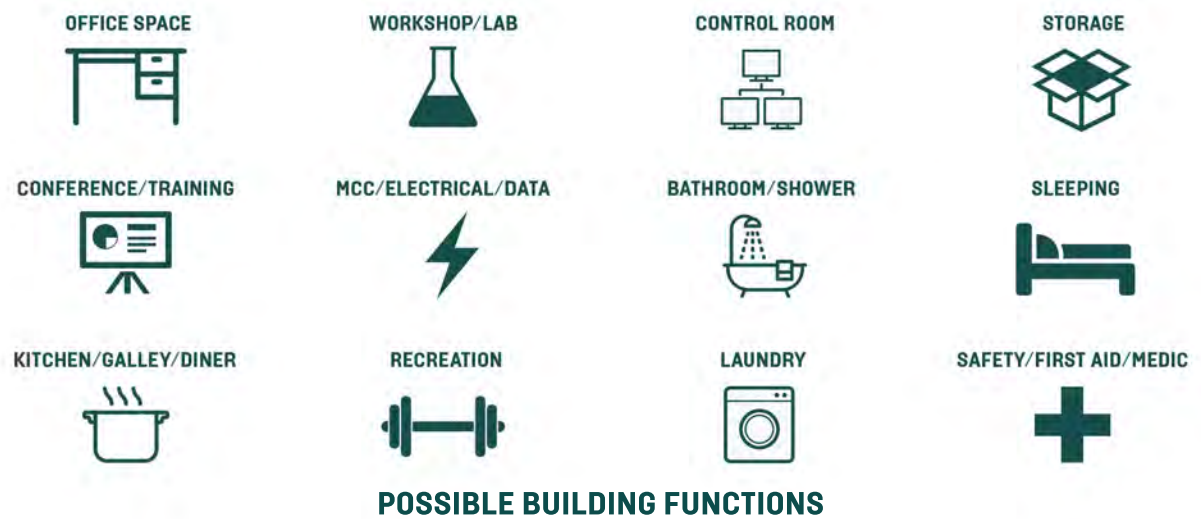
OFFICE SPACE

WORKSHOP/LAB

CONTROL ROOM

STORAGE

CONFERENCE/TRAINING

MCC/ELECTRICAL/DATA

BATHROOM/SHOWER

SLEEPING

KITCHEN/GALLEY/DINER

RECREATION

LAUNDRY

SAFETY/FIRST AID/MEDIC

POSSIBLE BUILDING FUNCTIONS